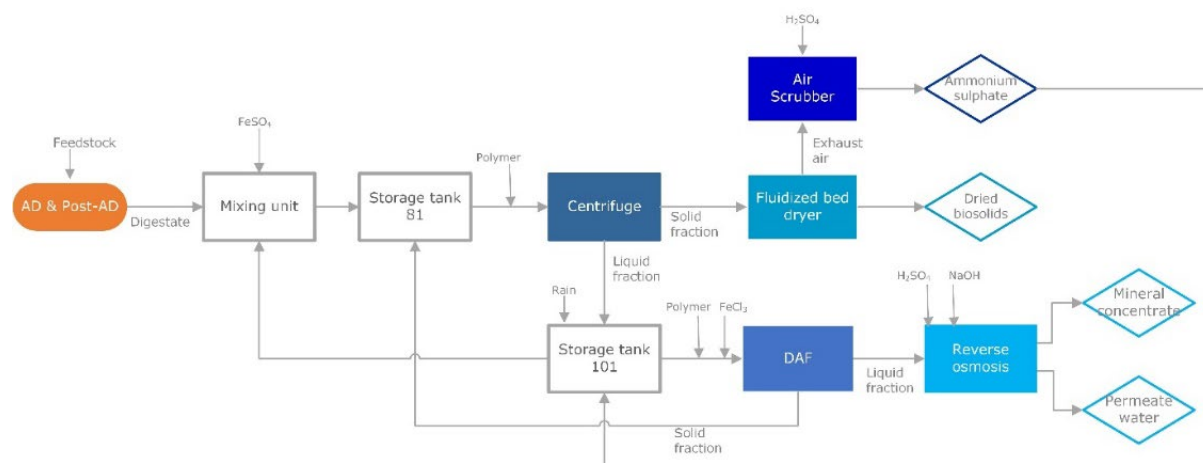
$H_2SO_4$

Air Scrubber

Ammonium sulphate

Feedstock

$FeSO_4$

Polymer

Exhaust air

AD & Post-AD

Digestate

Mixing unit

Storage tank 81

Centrifuge

Solid fraction

Fluidized bed dryer

Dried biosolids

Liquid fraction

$H_2SO_4$

NaOH

Rain

Polymer

$FeCl_3$

Mineral concentrate

Storage tank 101

DAF

Liquid fraction

Reverse osmosis

Permeate water

Solid fraction